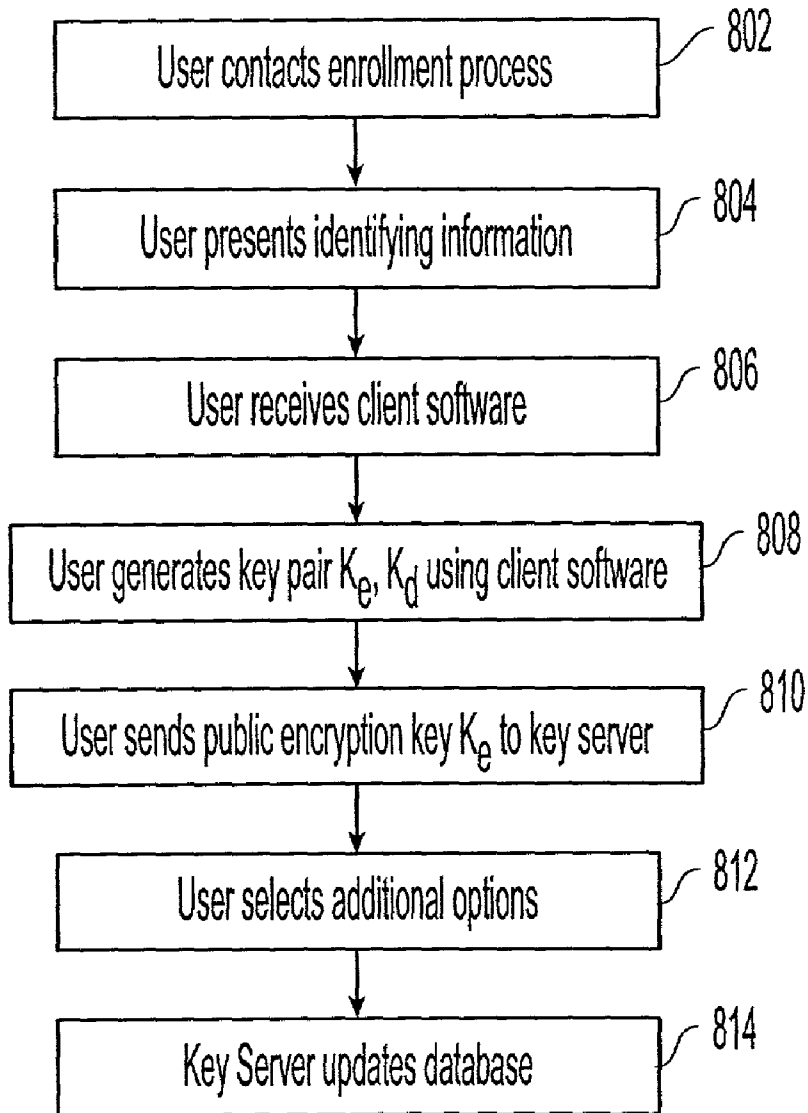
User contacts enrollment process

802

User presents identifying information

804

User receives client software

806

User generates key pair $K_e$, $K_d$ using client software

808

User sends public encryption key $K_e$ to key server

810

User selects additional options

812

Key Server updates database

814